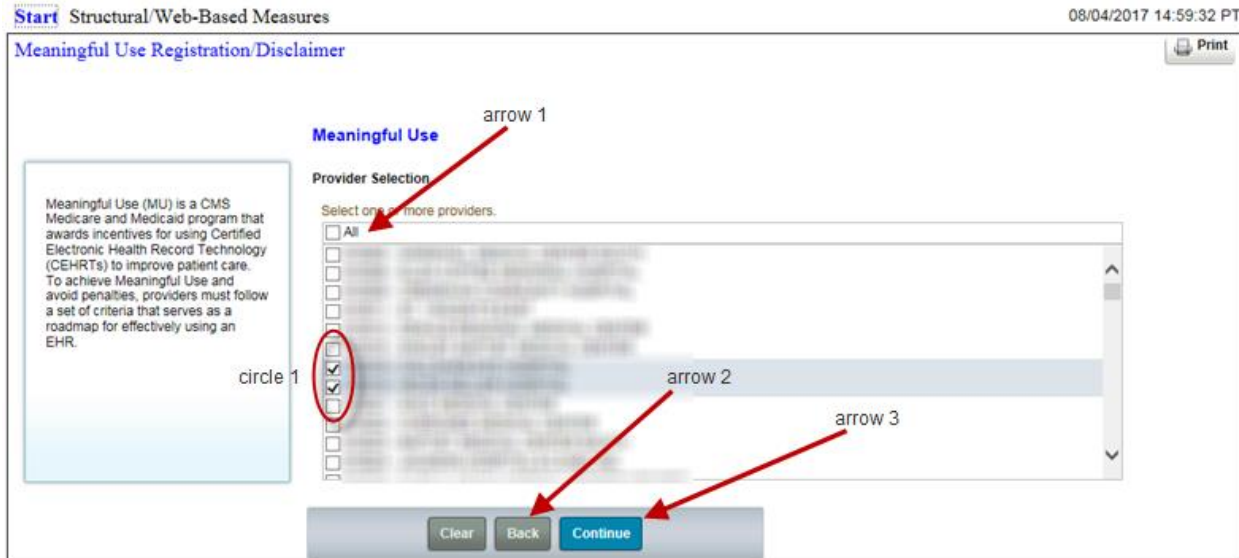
Start Structural/Web-Based Measures

08/04/2017 14:59:32 PT

Meaningful Use Registration/Disclaimer

Print

arrow 1

Meaningful Use

Meaningful Use (MU) is a CMS Medicare and Medicaid program that awards incentives for using Certified Electronic Health Record Technology (CEHRTs) to improve patient care. To achieve Meaningful Use and avoid penalties, providers must follow a set of criteria that serves as a roadmap for effectively using an EHR.

Provider Selection

Select one or more providers.

All

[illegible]

circle 1

arrow 2

arrow 3

Clear Back Continue